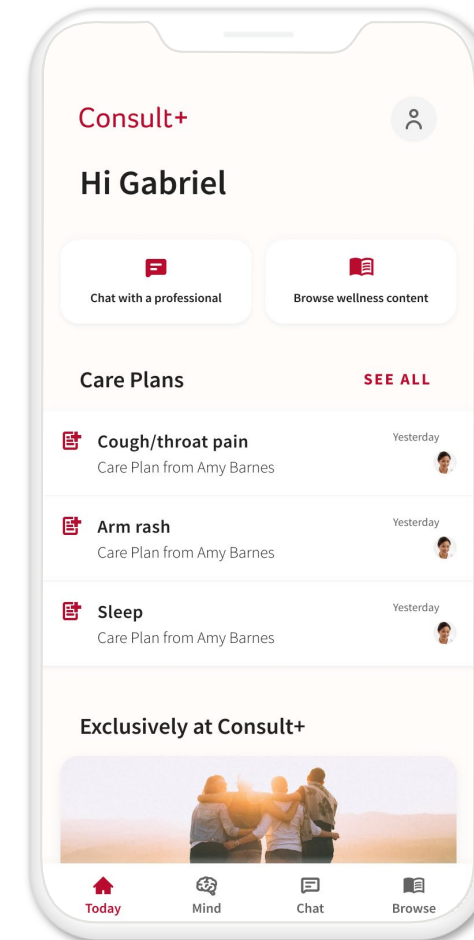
Consult+

Hi Gabriel

Chat with a professional

Browse wellness content

Care Plans

SEE ALL

Cough/throat pain
Care Plan from Amy Barnes
Yesterday

Arm rash
Care Plan from Amy Barnes
Yesterday

Sleep
Care Plan from Amy Barnes
Yesterday

Exclusively at Consult+

Today
Mind
Chat
Browse